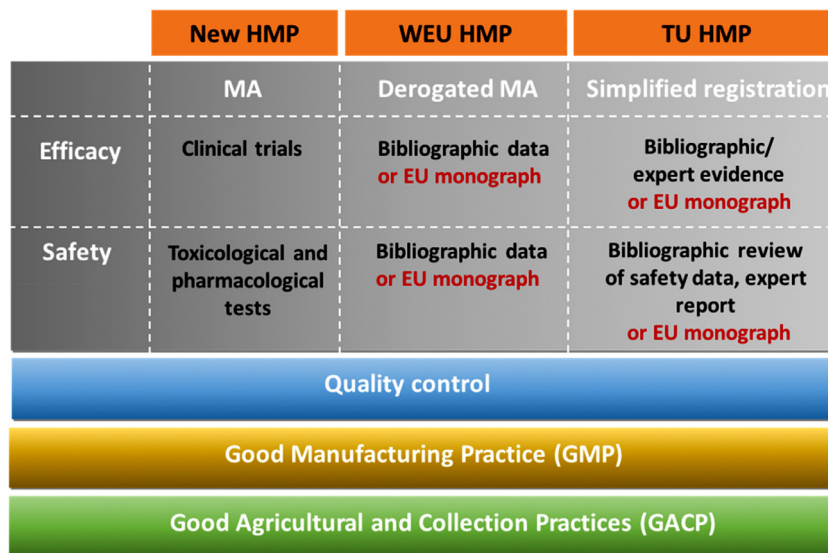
|  | New HMP | WEU HMP | TU HMP |
|---|---|---|---|
|  | MA | Derogated MA | Simplified registration |
| Efficacy | Clinical trials | Bibliographic data or EU monograph | Bibliographic/ expert evidence or EU monograph |
| Safety | Toxicological and pharmacological tests | Bibliographic data or EU monograph | Bibliographic review of safety data, expert report or EU monograph |

Quality control

Good Manufacturing Practice (GMP)

Good Agricultural and Collection Practices (GACP)